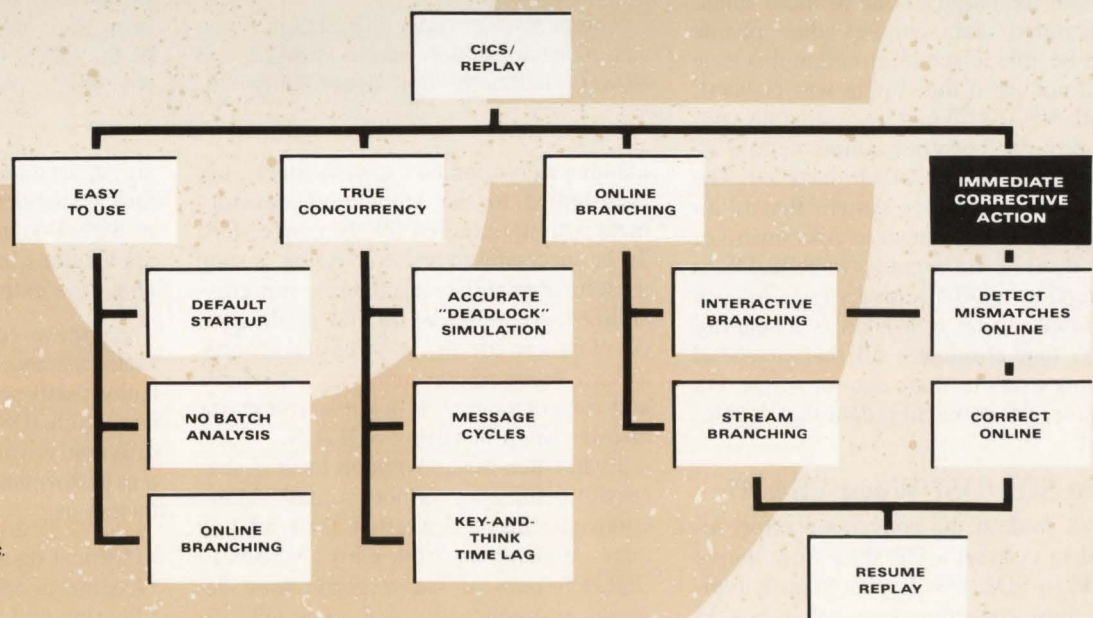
CICS/ REPLAY

EASY TO USE

DEFAULT STARTUP

NO BATCH ANALYSIS

ONLINE BRANCHING

TRUE CONCURRENCY

ACCURATE "DEADLOCK" SIMULATION

MESSAGE CYCLES

KEY-AND-THINK TIME LAG

ONLINE BRANCHING

INTERACTIVE BRANCHING

STREAM BRANCHING

IMMEDIATE CORRECTIVE ACTION

DETECT MISMATCHES ONLINE

CORRECT ONLINE

RESUME REPLAY